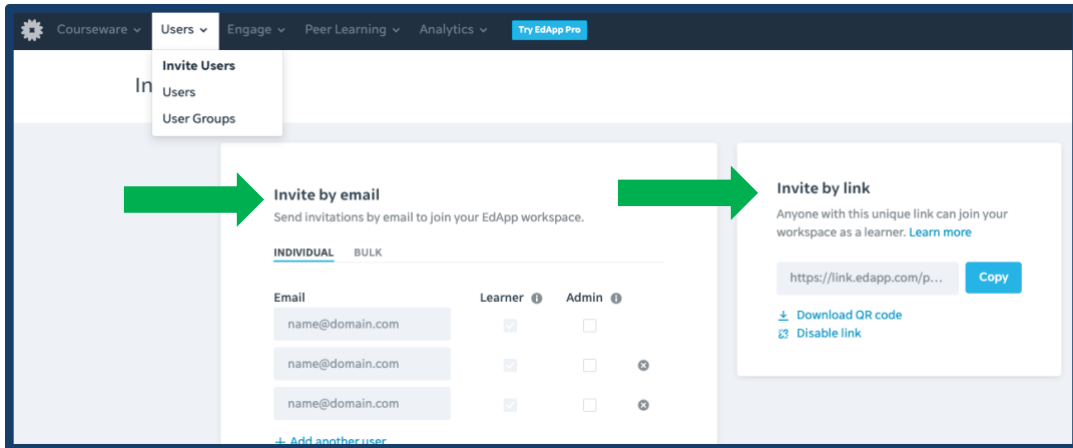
Courseware Users Engage Peer Learning Analytics Try EdApp Pro

Invite Users
Users
User Groups

In

Invite by email
Send invitations by email to join your EdApp workspace.

INDIVIDUAL BULK

| Email | Learner | Admin |
|---|---|---|
| name@domain.com | | |
| name@domain.com | | |
| name@domain.com | | |

+ Add another user

Invite by link
Anyone with this unique link can join your workspace as a learner. Learn more

https://link.edapp.com/p... Copy

Download QR code
Disable link